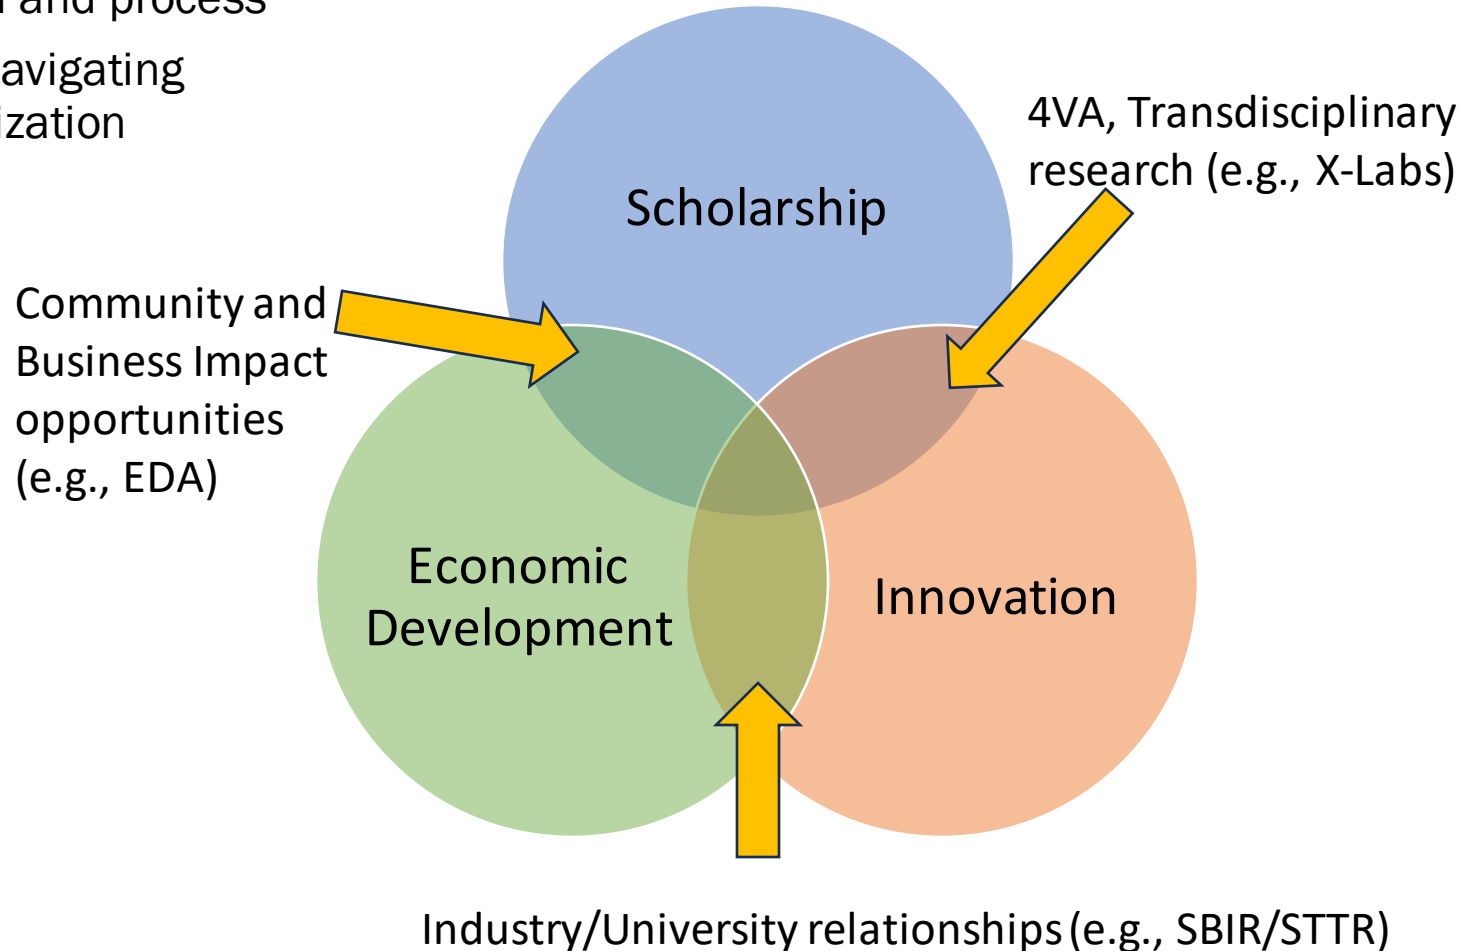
r and process
avigating
ization

4VA, Transdisciplinary research (e.g., X-Labs)

Scholarship

Community and Business Impact opportunities (e.g., EDA)

Economic Development

Innovation

Industry/University relationships (e.g., SBIR/STTR)